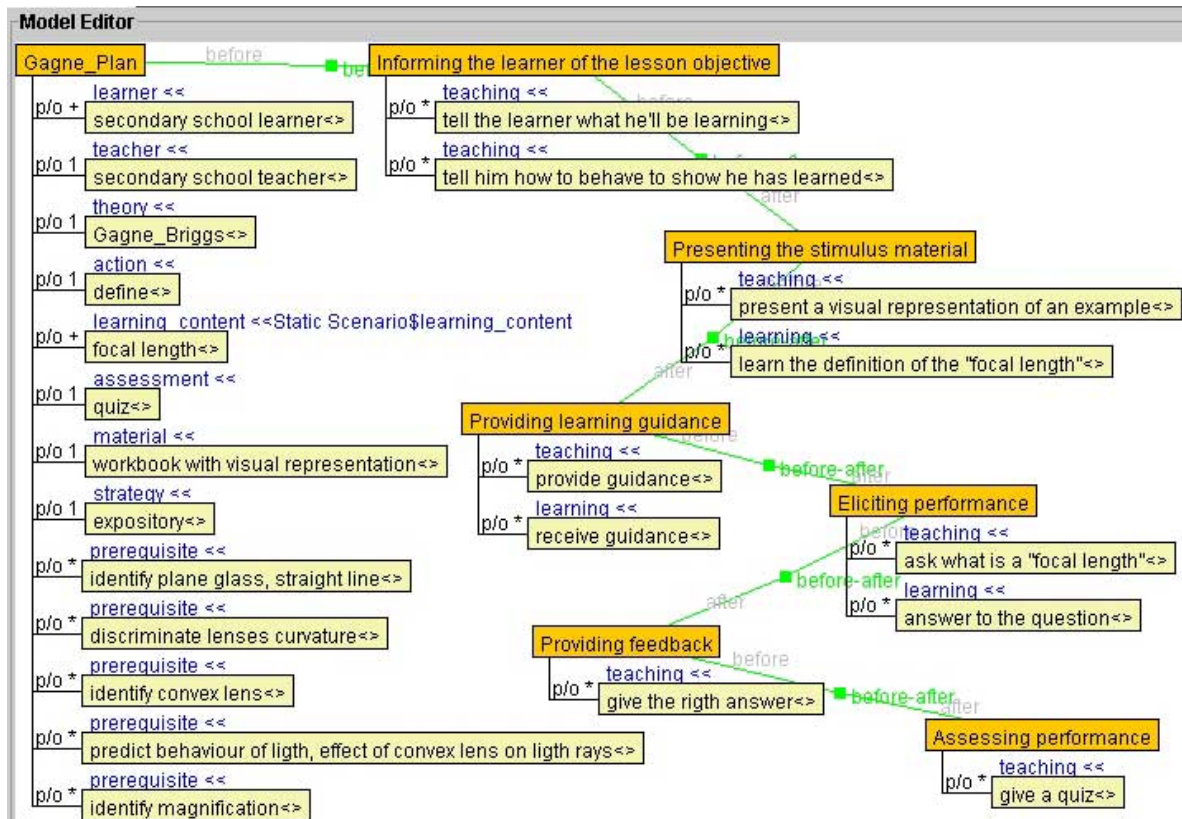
Model Editor

Gagne_Plan
before
Informing the learner of the lesson objective
p/o * teaching <<
tell the learner what he'll be learning<>
p/o * teaching <<
tell him how to behave to show he has learned<>
before
after

p/o + learner <<
secondary school learner<>
p/o 1 teacher <<
secondary school teacher<>
p/o 1 theory <<
Gagne_Briggs<>
p/o 1 action <<
define<>
p/o + learning_content <<Static Scenario$learning_content
focal length<>
p/o 1 assessment <<
quiz<>
p/o 1 material <<
workbook with visual representation<>
p/o 1 strategy <<
expository<>
p/o * prerequisite <<
identify plane glass, straight line<>
p/o * prerequisite <<
discriminate lenses curvature<>
p/o * prerequisite <<
identify convex lens<>
p/o * prerequisite <<
predict behaviour of ligth, effect of convex lens on ligth rays<>
p/o * prerequisite <<
identify magnification<>

Presenting the stimulus material
p/o * teaching <<
present a visual representation of an example<>
p/o * learning <<
learn the definition of the "focal length"<>
after

Providing learning guidance
p/o * teaching <<
provide guidance<>
p/o * learning <<
receive guidance<>
before
before-after
after

Eliciting performance
before
p/o * teaching <<
ask what is a "focal length"<>
p/o * learning <<
answer to the question<>
before-after
after

Providing feedback
p/o * teaching <<
give the rigth answer<>
before
before-after
after

Assessing performance
p/o * teaching <<
give a quiz<>